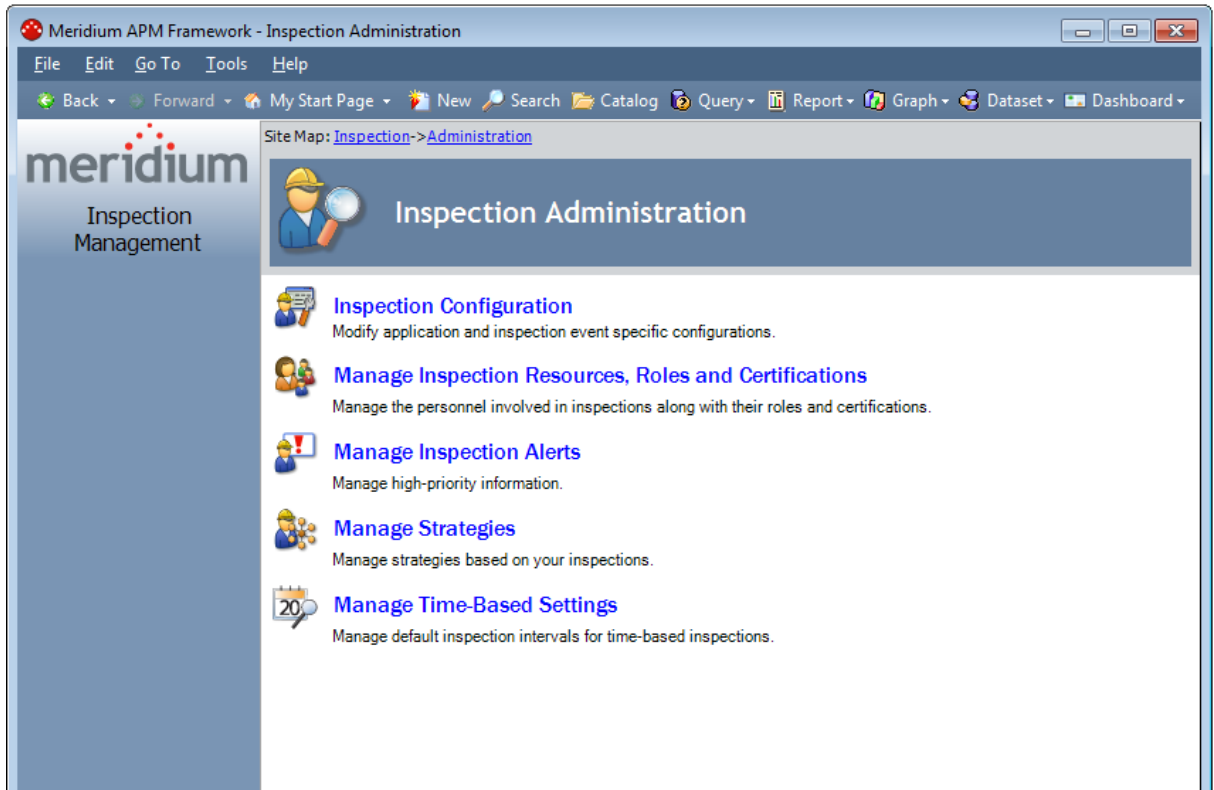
Meridium APM Framework - Inspection Administration

File Edit Go To Tools Help

Back Forward My Start Page New Search Catalog Query Report Graph Dataset Dashboard

meridium

Inspection Management

Site Map: Inspection->Administration

Inspection Administration

Inspection Configuration
Modify application and inspection event specific configurations.

Manage Inspection Resources, Roles and Certifications
Manage the personnel involved in inspections along with their roles and certifications.

Manage Inspection Alerts
Manage high-priority information.

Manage Strategies
Manage strategies based on your inspections.

20

Manage Time-Based Settings
Manage default inspection intervals for time-based inspections.